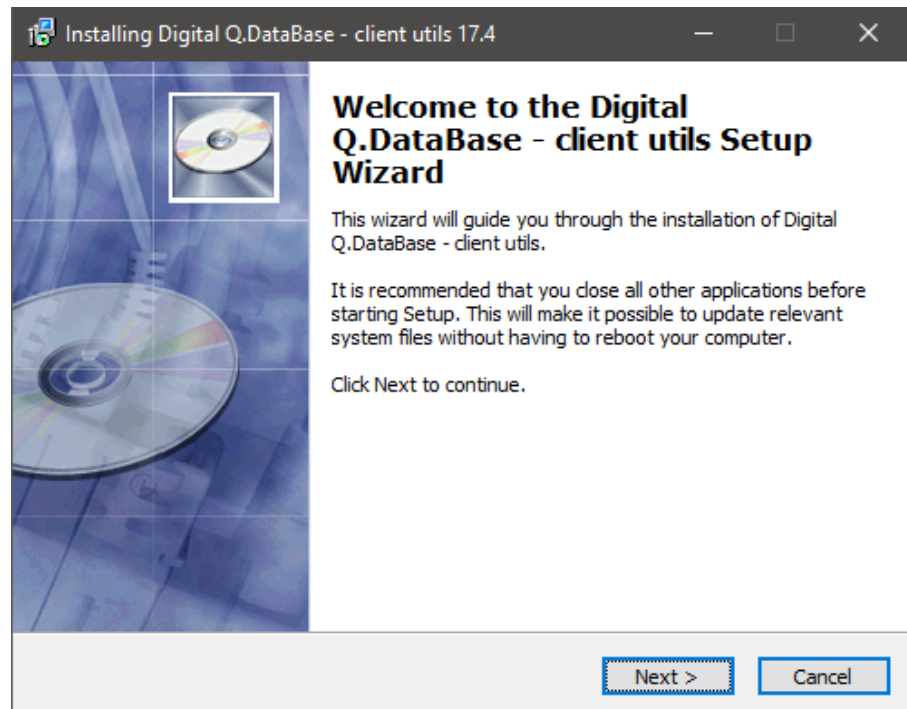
Installing Digital Q.DataBase - client utils 17.4

Welcome to the Digital Q.DataBase - client utils Setup Wizard

This wizard will guide you through the installation of Digital Q.DataBase - client utils.

It is recommended that you close all other applications before starting Setup. This will make it possible to update relevant system files without having to reboot your computer.

Click Next to continue.

Next >

Cancel